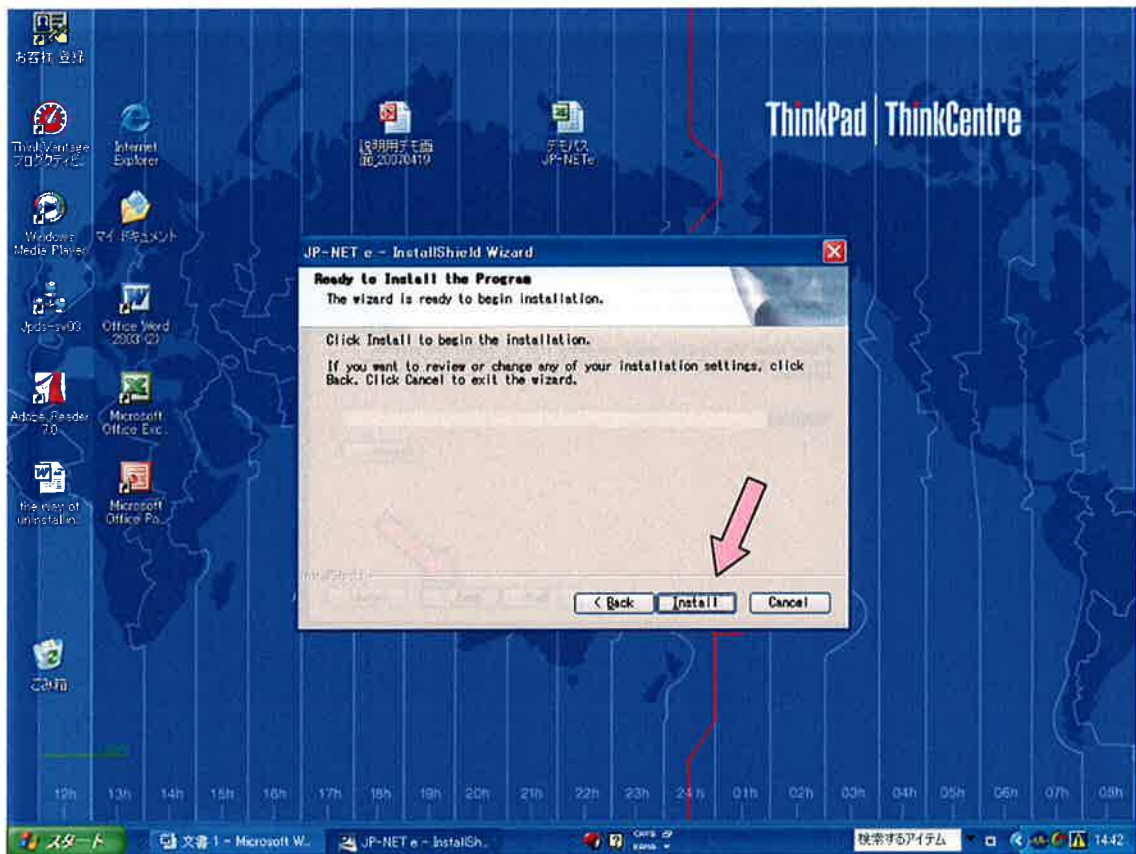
お客様登録

ThinkVantage プロダクティビ...

Internet Explorer

説明用デモ画面_20070419

デモパス JP-NETe

ThinkPad | ThinkCentre

Windows Media Player

マイドキュメント

Jpds-sv03

Office Word 2003 (2)

Adobe Reader 7.0

Microsoft Office Exc...

the way of uninstallin...

Microsoft Office Po...

ごみ箱

JP-NET e - InstallShield Wizard

Ready to Install the Program

The wizard is ready to begin installation.

Click Install to begin the installation.

If you want to review or change any of your installation settings, click Back. Click Cancel to exit the wizard.

InstallShield

< Back

Install

Cancel

12h 13h 14h 15h 16h 17h 18h 19h 20h 21h 22h 23h 24h 01h 02h 03h 04h 05h 06h 07h 08h

スタート

文書 1 - Microsoft W...

JP-NET e - InstallSh...

検索するアイテム

14:42